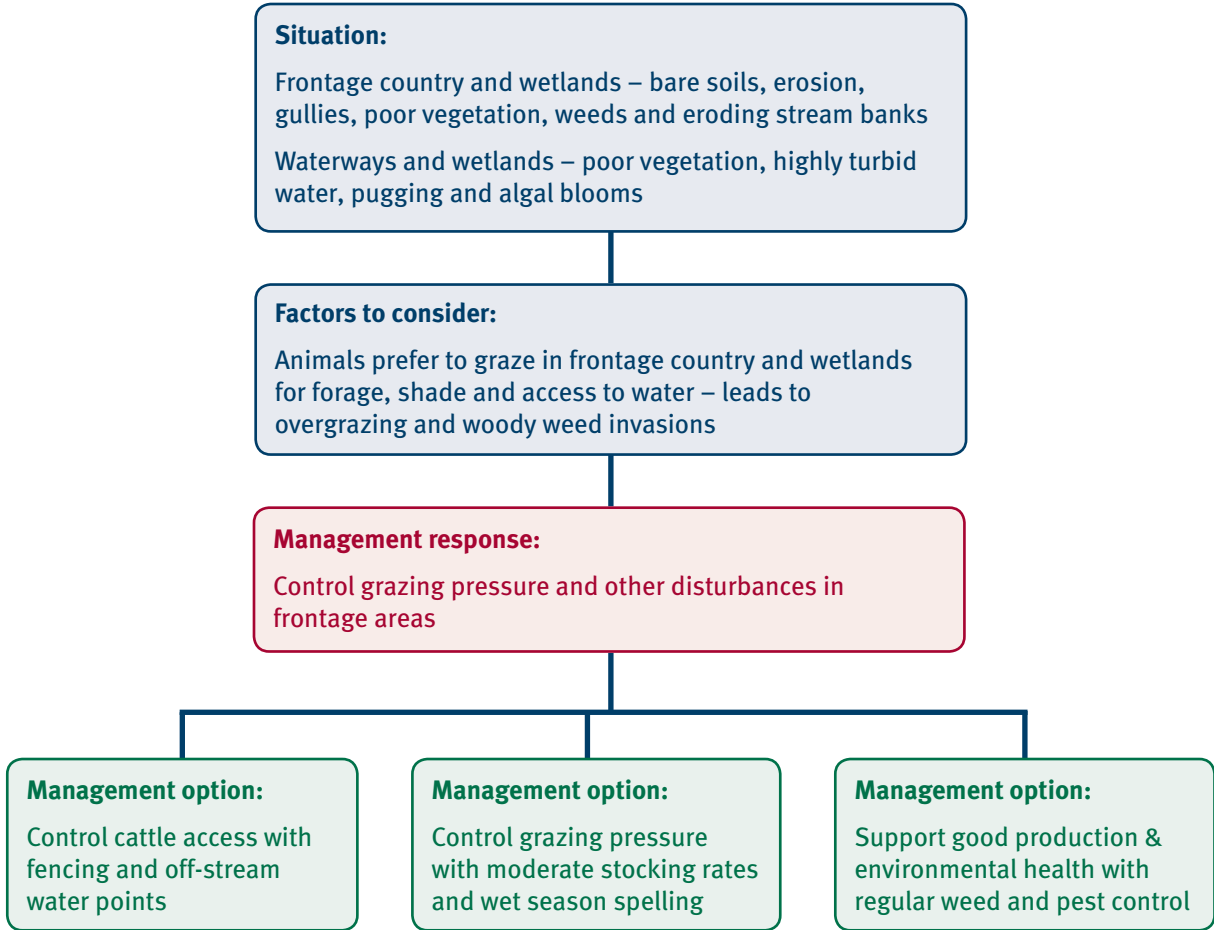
Situation:

Frontage country and wetlands – bare soils, erosion, gullies, poor vegetation, weeds and eroding stream banks

Waterways and wetlands – poor vegetation, highly turbid water, pugging and algal blooms

Factors to consider:

Animals prefer to graze in frontage country and wetlands for forage, shade and access to water – leads to overgrazing and woody weed invasions

Management response:

Control grazing pressure and other disturbances in frontage areas

Management option:

Control cattle access with fencing and off-stream water points

Management option:

Control grazing pressure with moderate stocking rates and wet season spelling

Management option:

Support good production & environmental health with regular weed and pest control